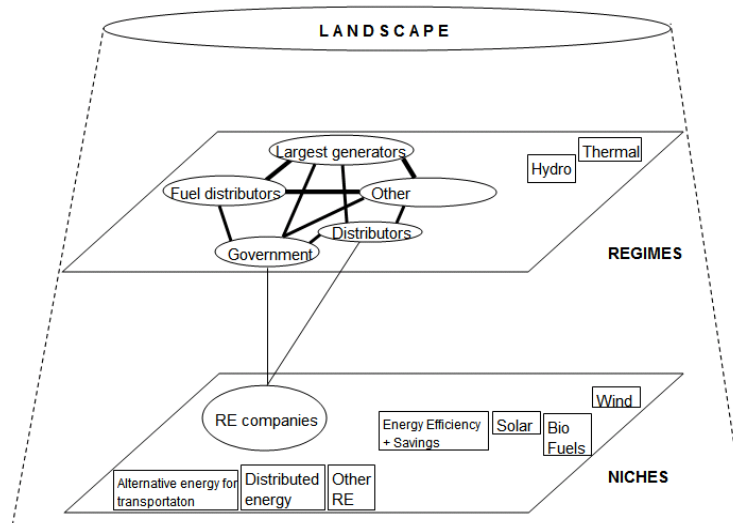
LANDSCAPE

Largest generators
Fuel distributors
Other
Government
Distributors
Hydro
Thermal

REGIMES

RE companies
Energy Efficiency + Savings
Solar
Bio Fuels
Wind
Alternative energy for transportaton
Distributed energy
Other RE

NICHES